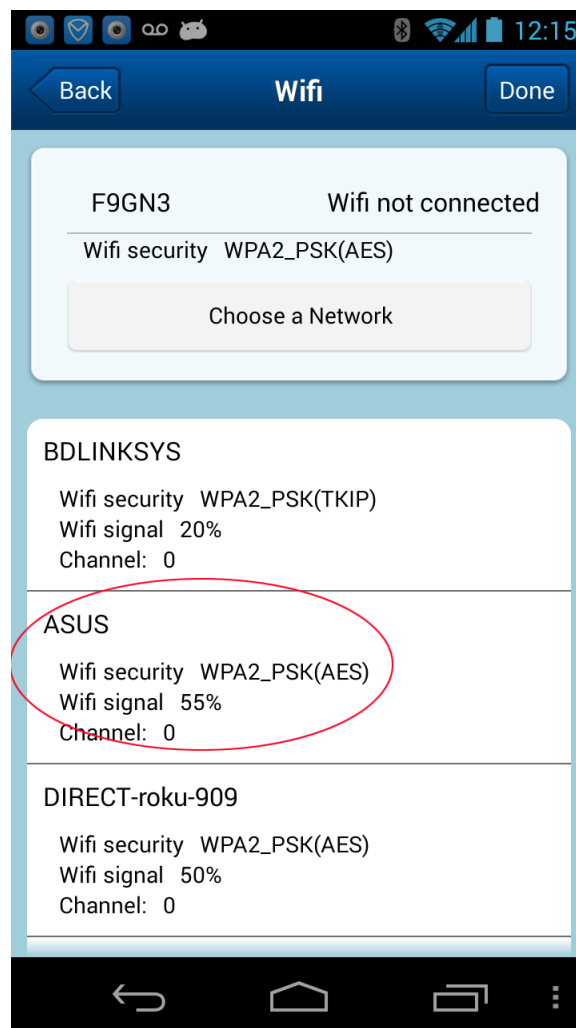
12:15

Back
Wifi
Done

F9GN3
Wifi not connected
Wifi security WPA2_PSK(AES)
Choose a Network

BDLINKSYS
Wifi security WPA2_PSK(TKIP)
Wifi signal 20%
Channel: 0

ASUS
Wifi security WPA2_PSK(AES)
Wifi signal 55%
Channel: 0

DIRECT-roku-909
Wifi security WPA2_PSK(AES)
Wifi signal 50%
Channel: 0